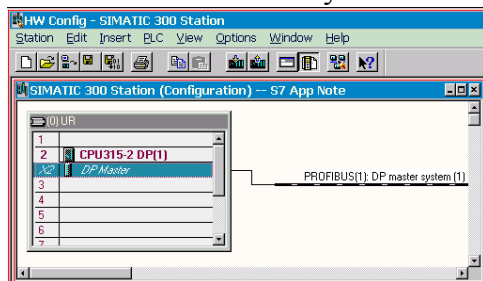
HW Config - SIMATIC 300 Station
Station Edit Insert PLC View Options Window Help

SIMATIC 300 Station (Configuration) -- S7 App Note

(0) UR

| | |
|---|---|
| 1 | |
| 2 | CPU315-2 DP(1) |
| X2 | DP Master |
| 3 | |
| 4 | |
| 5 | |
| 6 | |
| 7 | |

PROFIBUS(1): DP master system (1)